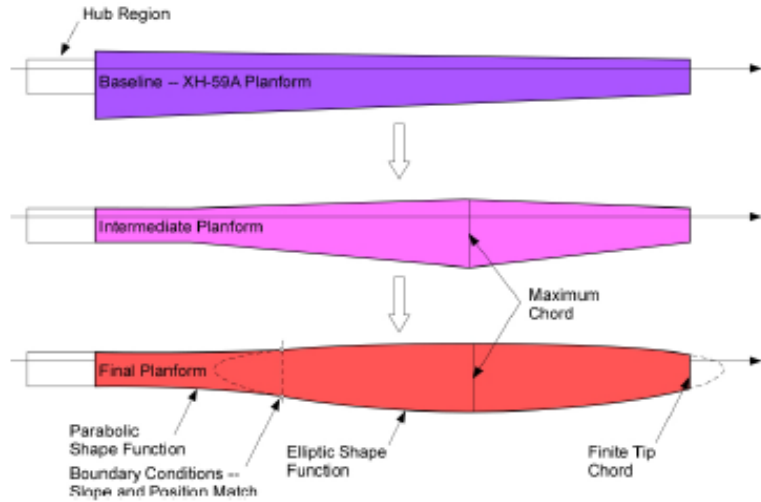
Hub Region

Baseline – XH-59A Planform

Intermediate Planform

Maximum Chord

Final Planform

Parabolic Shape Function

Boundary Conditions – Slope and Position Match

Elliptic Shape Function

Finite Tip Chord